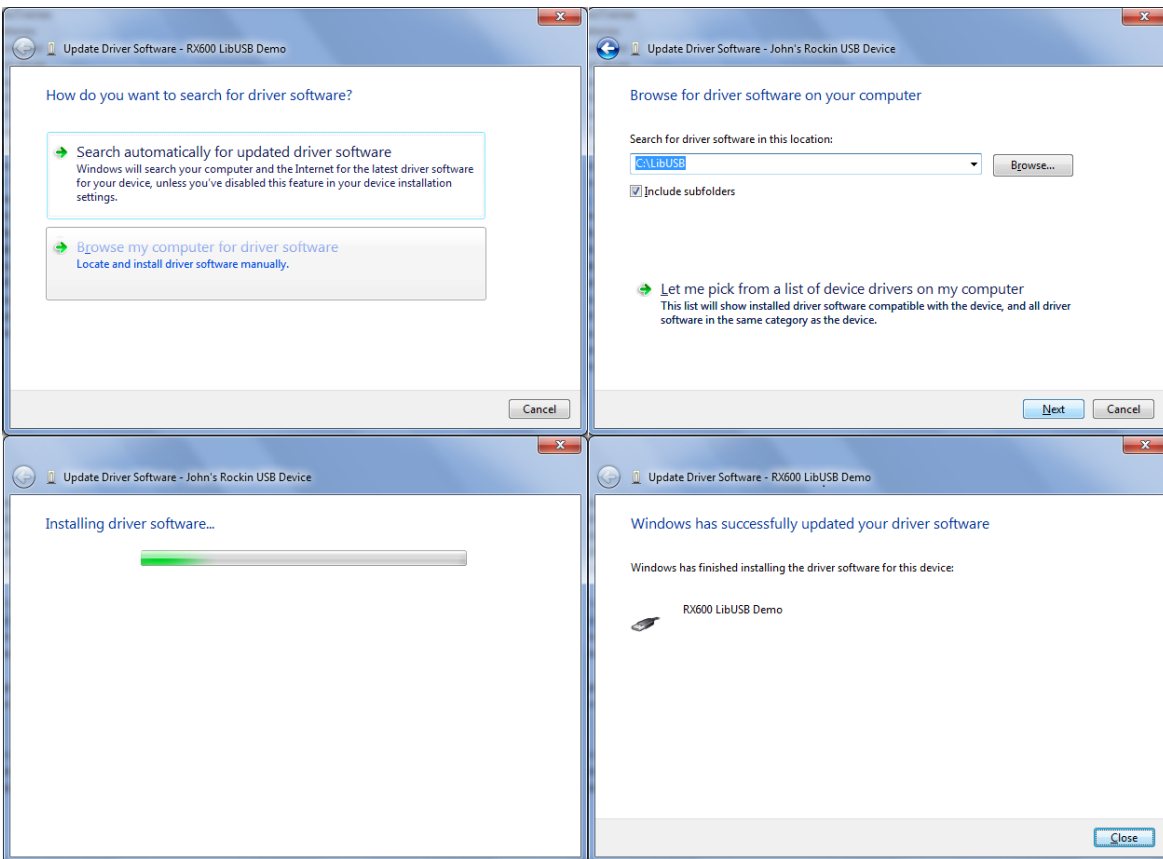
Update Driver Software - RX600 LibUSB Demo

How do you want to search for driver software?

Search automatically for updated driver software
Windows will search your computer and the Internet for the latest driver software for your device, unless you've disabled this feature in your device installation settings.

Browse my computer for driver software
Locate and install driver software manually.

Cancel

Update Driver Software - John's Rockin USB Device

Browse for driver software on your computer

Search for driver software in this location:

C:\LibUSB

Browse...

Include subfolders

Let me pick from a list of device drivers on my computer
This list will show installed driver software compatible with the device, and all driver software in the same category as the device.

Next

Cancel

Update Driver Software - John's Rockin USB Device

Installing driver software...

Update Driver Software - RX600 LibUSB Demo

Windows has successfully updated your driver software

Windows has finished installing the driver software for this device:

RX600 LibUSB Demo

Close